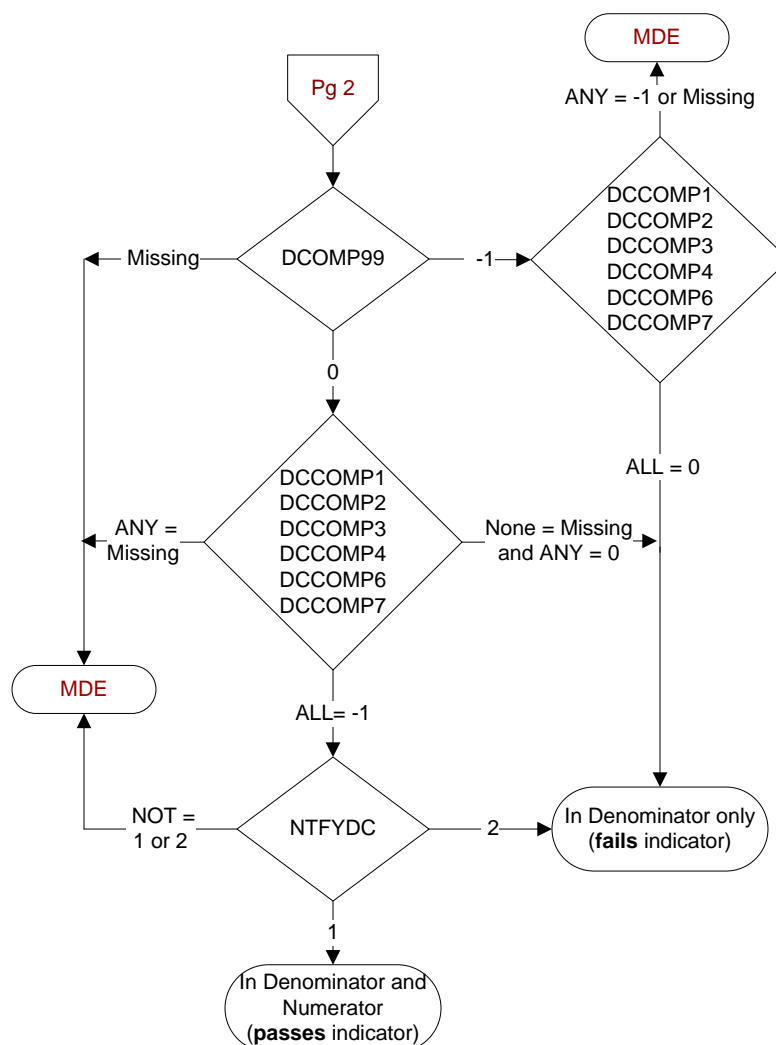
MDE

ANY = -1 or Missing

Pg 2

DCCOMP1
DCCOMP2
DCCOMP3
DCCOMP4
DCCOMP6
DCCOMP7

Missing

DCOMP99

-1

0

ALL = 0

DCCOMP1
DCCOMP2
DCCOMP3
DCCOMP4
DCCOMP6
DCCOMP7

ANY = Missing

None = Missing and ANY = 0

MDE

ALL= -1

NOT = 1 or 2

NTFYDC

2

In Denominator only (**fails** indicator)

1

In Denominator and Numerator (**passes** indicator)